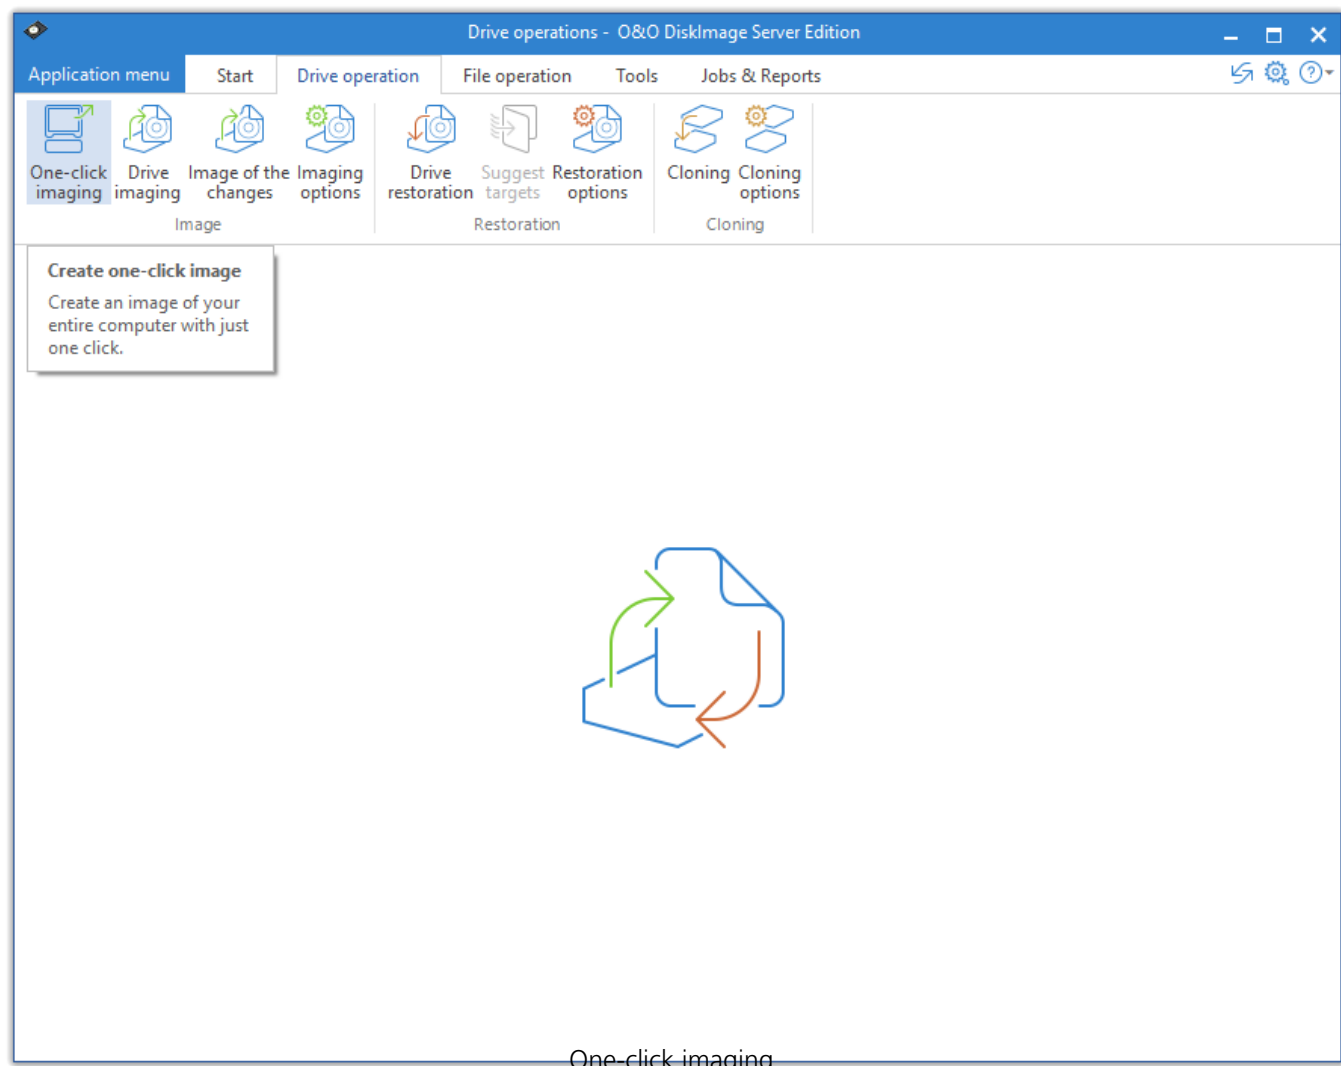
Drive operations - O&O DiskImage Server Edition

Application menu Start Drive operation File operation Tools Jobs & Reports

One-click imaging
Drive imaging
Image of the changes
Imaging options
Image

Drive restoration
Suggest targets
Restoration options
Restoration

Cloning
Cloning options
Cloning

Create one-click image

Create an image of your entire computer with just one click.

One-click imaging